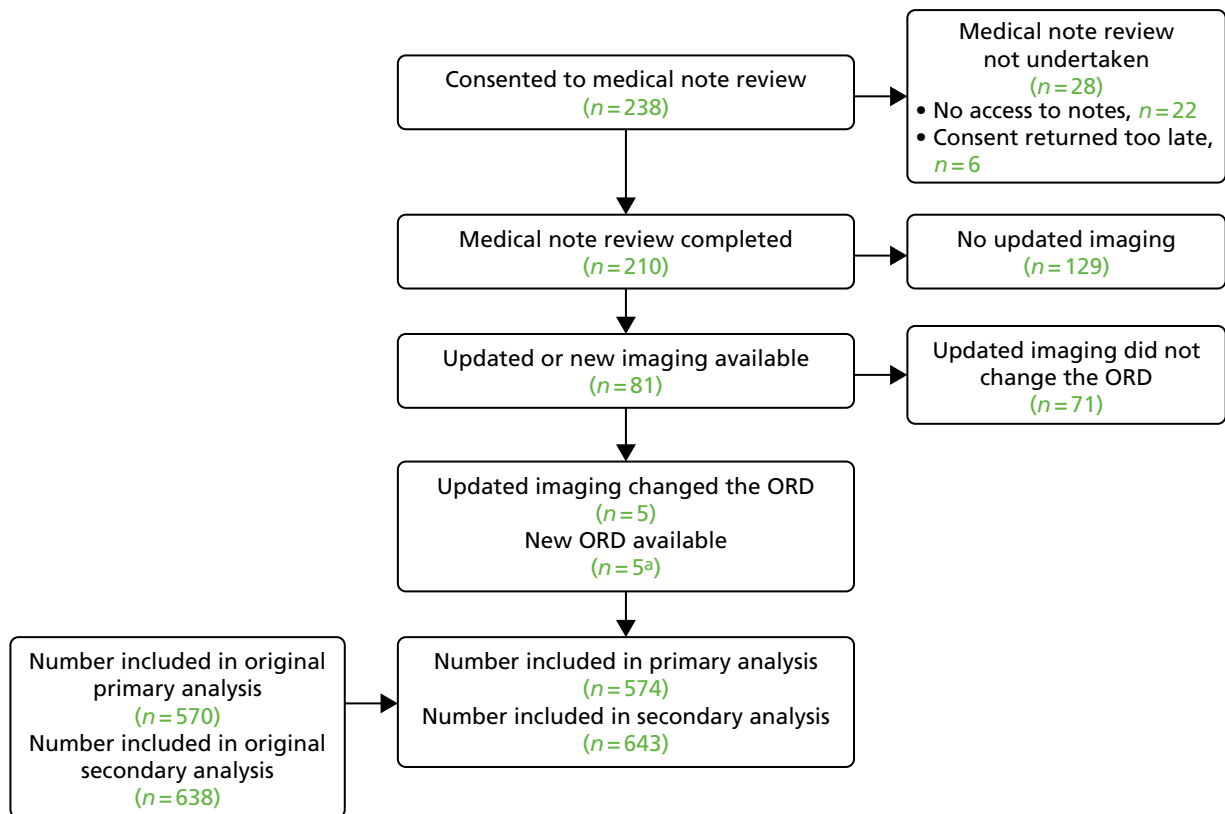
Consented to medical note review
($n = 238$)

Medical note review not undertaken
($n = 28$)
• No access to notes, $n = 22$
• Consent returned too late, $n = 6$

Medical note review completed
($n = 210$)

No updated imaging
($n = 129$)

Updated or new imaging available
($n = 81$)

Updated imaging did not change the ORD
($n = 71$)

Updated imaging changed the ORD
($n = 5$)
New ORD available
($n = 5^a$)

Number included in original primary analysis
($n = 570$)
Number included in original secondary analysis
($n = 638$)

Number included in primary analysis
($n = 574$)
Number included in secondary analysis
($n = 643$)